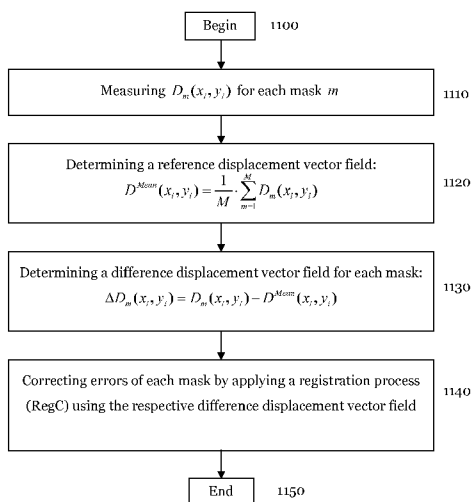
Begin 1100

Measuring $D_m(x_i, y_i)$ for each mask $m$ 1110

Determining a reference displacement vector field:
$D^{Mean}(x_i, y_i) = \frac{1}{M} \cdot \sum_{m=1}^{M} D_m(x_i, y_i)$ 1120

Determining a difference displacement vector field for each mask:
$\Delta D_m(x_i, y_i) = D_m(x_i, y_i) - D^{Mean}(x_i, y_i)$ 1130

Correcting errors of each mask by applying a registration process (RegC) using the respective difference displacement vector field 1140

End 1150